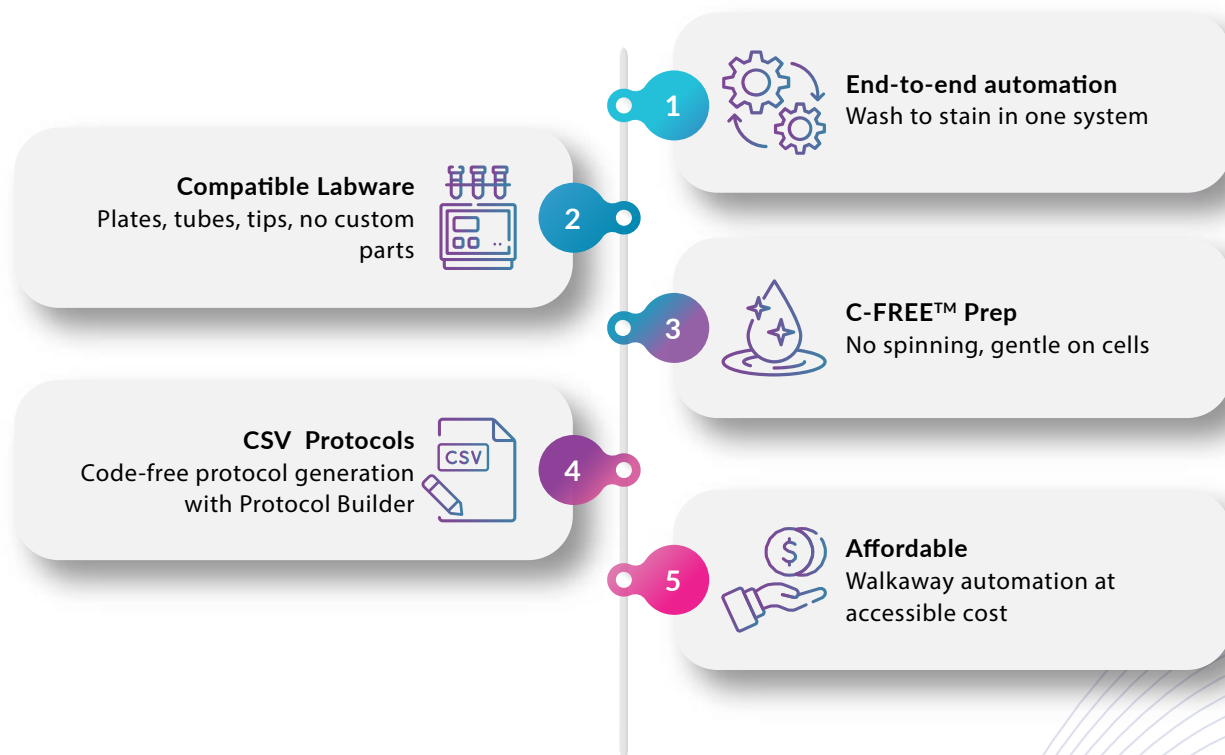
1

End-to-end automation
Wash to stain in one system

Compatible Labware
Plates, tubes, tips, no custom parts

2

3

C-FREE™ Prep
No spinning, gentle on cells

CSV Protocols
Code-free protocol generation with Protocol Builder

CSV

4

5

Affordable
Walkaway automation at accessible cost